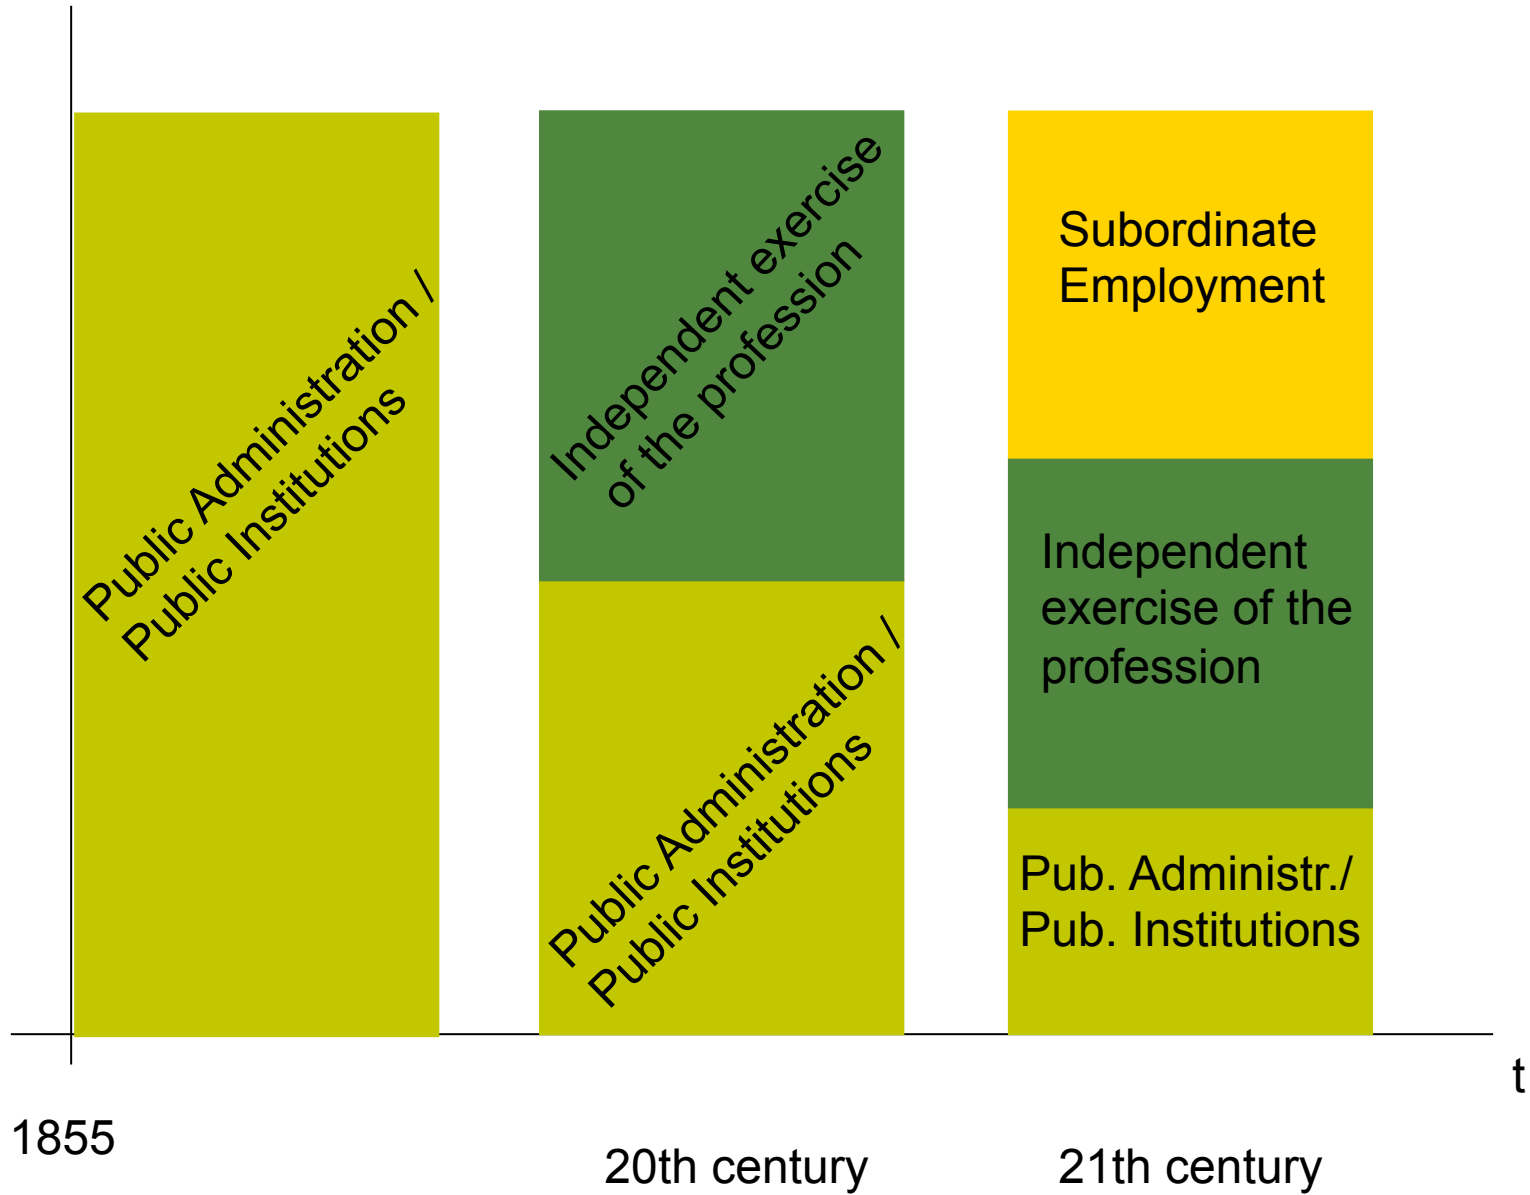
Public Administration / Public Institutions

Independent exercise of the profession

Public Administration / Public Institutions

Subordinate Employment

Independent exercise of the profession

Pub. Administr./ Pub. Institutions

t

1855

20th century

21th century